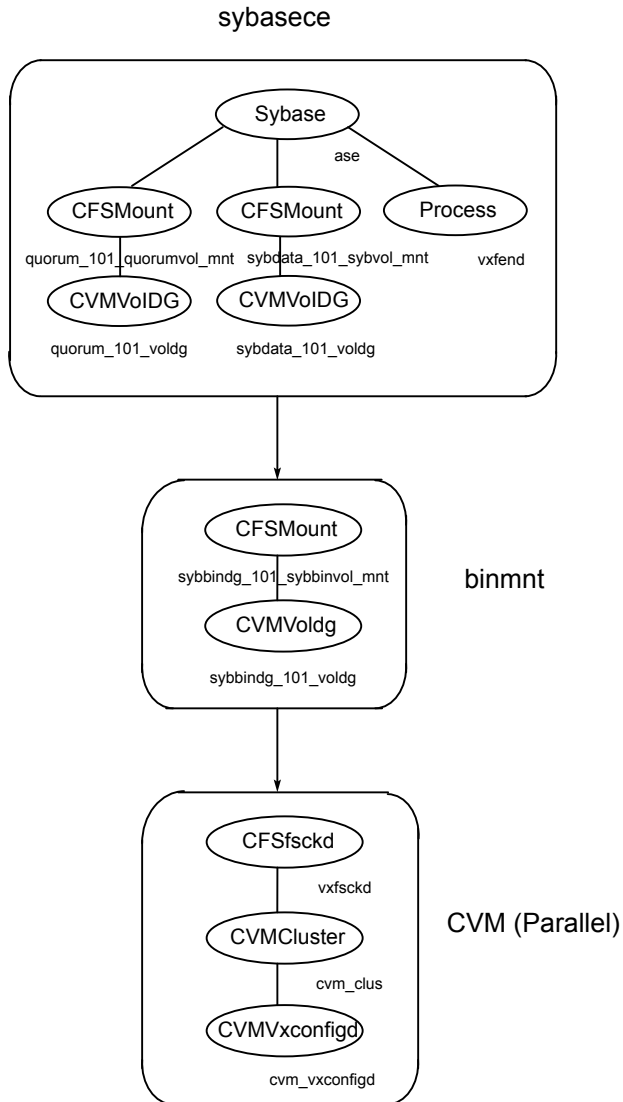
sybasece

Sybase

ase

CFSMount

CFSMount

Process

quorum_101_quorumvol_mnt

sybdata_101_sybvol_mnt

vxfend

CVMVolDG

CVMVolDG

quorum_101_voldg

sybdata_101_voldg

CFSMount

sybbindg_101_sybbinvol_mnt

binmnt

CVMVoldg

sybbindg_101_voldg

CFSfsckd

vxfsckd

CVMCluster

CVM (Parallel)

cvm_clus

CVMVxconfigd

cvm_vxconfigd